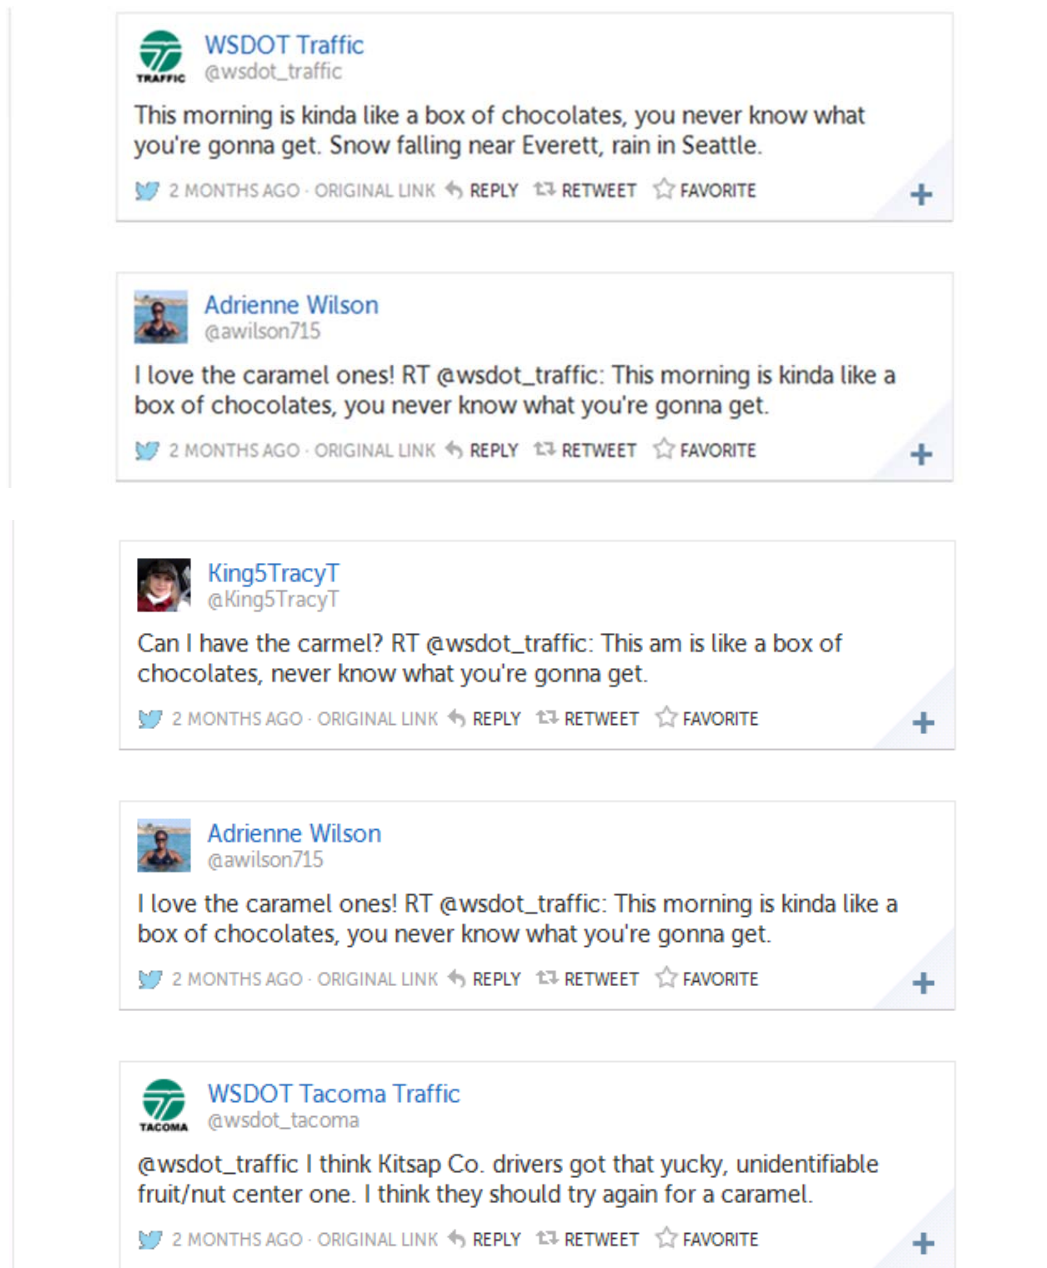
TRAFFIC
WSDOT Traffic
@wsdot_traffic

This morning is kinda like a box of chocolates, you never know what you're gonna get. Snow falling near Everett, rain in Seattle.

2 MONTHS AGO · ORIGINAL LINK REPLY RETWEET FAVORITE +

Adrienne Wilson
@awilson715

I love the caramel ones! RT @wsdot_traffic: This morning is kinda like a box of chocolates, you never know what you're gonna get.

2 MONTHS AGO · ORIGINAL LINK REPLY RETWEET FAVORITE +

King5TracyT
@King5TracyT

Can I have the carmel? RT @wsdot_traffic: This am is like a box of chocolates, never know what you're gonna get.

2 MONTHS AGO · ORIGINAL LINK REPLY RETWEET FAVORITE +

Adrienne Wilson
@awilson715

I love the caramel ones! RT @wsdot_traffic: This morning is kinda like a box of chocolates, you never know what you're gonna get.

2 MONTHS AGO · ORIGINAL LINK REPLY RETWEET FAVORITE +

TACOMA
WSDOT Tacoma Traffic
@wsdot_tacoma

@wsdot_traffic I think Kitsap Co. drivers got that yucky, unidentifiable fruit/nut center one. I think they should try again for a caramel.

2 MONTHS AGO · ORIGINAL LINK REPLY RETWEET FAVORITE +